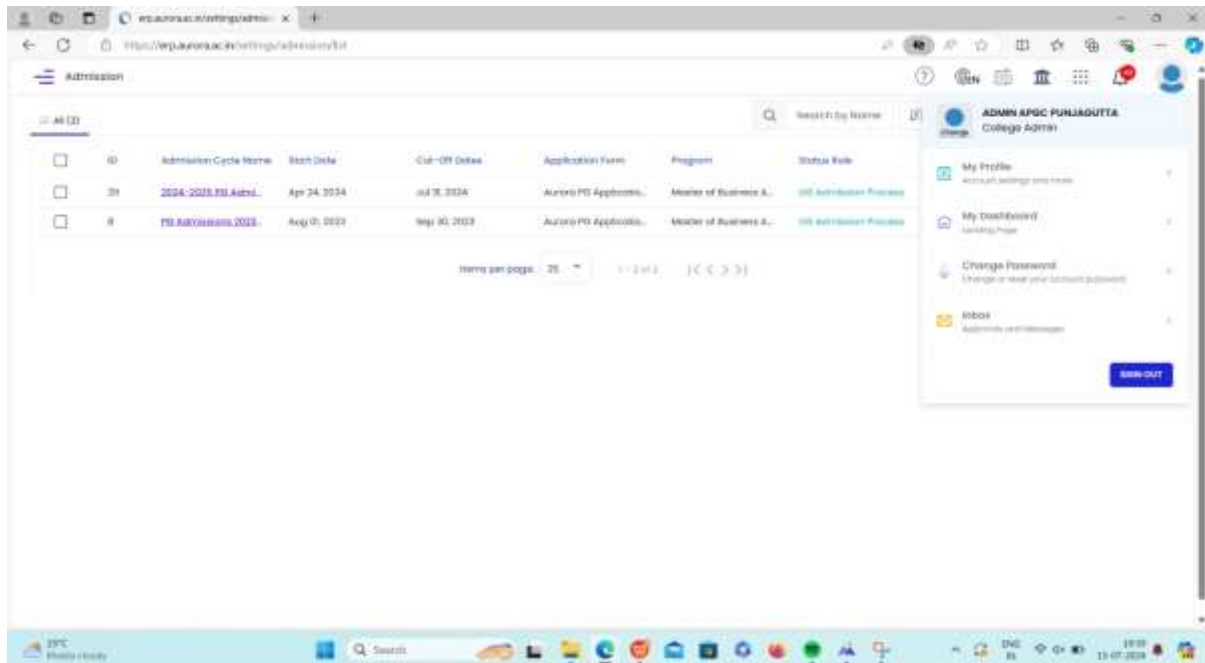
erp.aurora.ac.in/settings/admis ×

https://erp.aurora.ac.in/settings/admission/list

Admission

All (2)

Search by Name

| | ID | Admission Cycle Name | Start Date | Cut-Off Dates | Application Form | Program | Status Role |
|---|---|---|---|---|---|---|---|
| ☐ | 39 | 2024-2025 PG Admi... | Apr 24, 2024 | Jul 31, 2024 | Aurora PG Applicatio... | Master of Business A... | UG Admission Process |
| ☐ | 8 | PG Admissions 2023... | Aug 01, 2023 | Sep 30, 2023 | Aurora PG Applicatio... | Master of Business A... | UG Admission Process |

Items per page: 25 1 - 2 of 2

ADMIN APGC PUNJAGUTTA
College Admin
Change

My Profile
Account settings and more

My Dashboard
Landing Page

Change Password
Change or reset your account password

Inbox
Approvals and Messages

SIGN OUT

29°C
Mostly cloudy

Search

ENG IN

19:01
15-07-2024